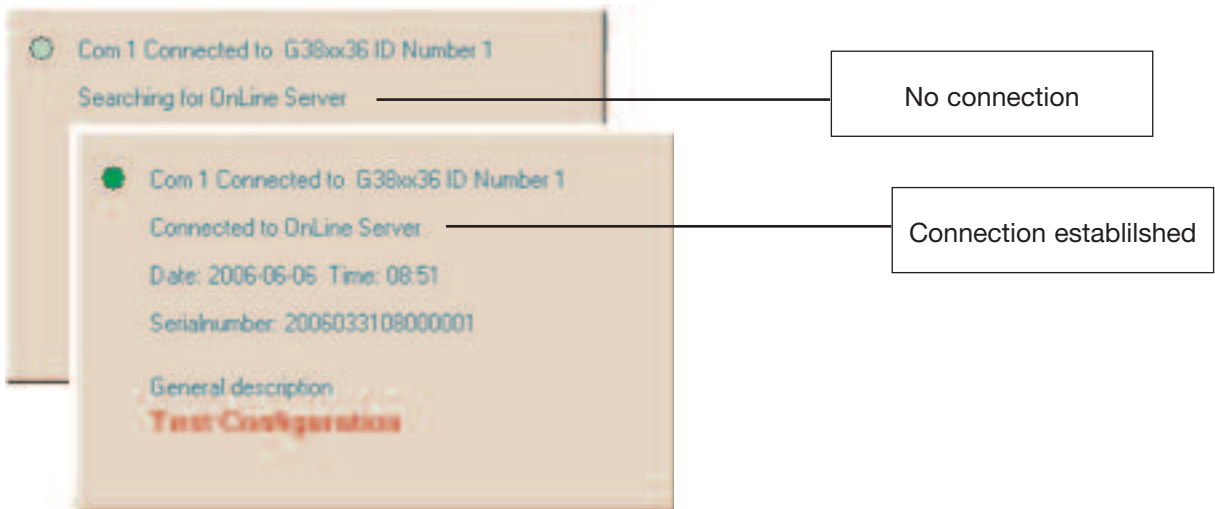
Com 1 Connected to G38xx36 ID Number 1

Searching for OnLine Server

No connection

Com 1 Connected to G38xx36 ID Number 1

Connected to OnLine Server

Connection establilshed

Date: 2006-06-06 Time: 08:51

Serialnumber: 2006033108000001

General description

Test Configuration